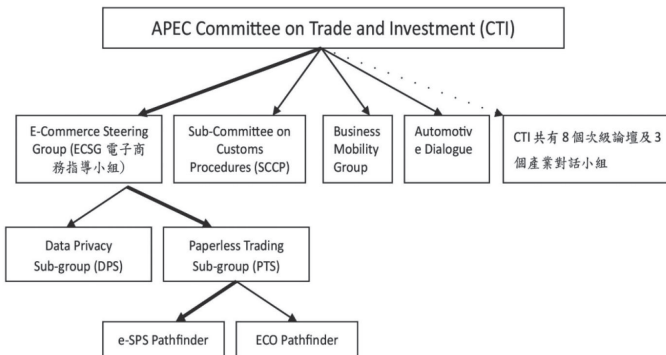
APEC Committee on Trade and Investment (CTI)

E-Commerce Steering Group (ECSG 電子商務指導小組)

Sub-Committee on Customs Procedures (SCCP)

Business Mobility Group

Automotive Dialogue

CTI 共有 8 個次級論壇及 3 個產業對話小組

Data Privacy Sub-group (DPS)

Paperless Trading Sub-group (PTS)

e-SPS Pathfinder

ECO Pathfinder